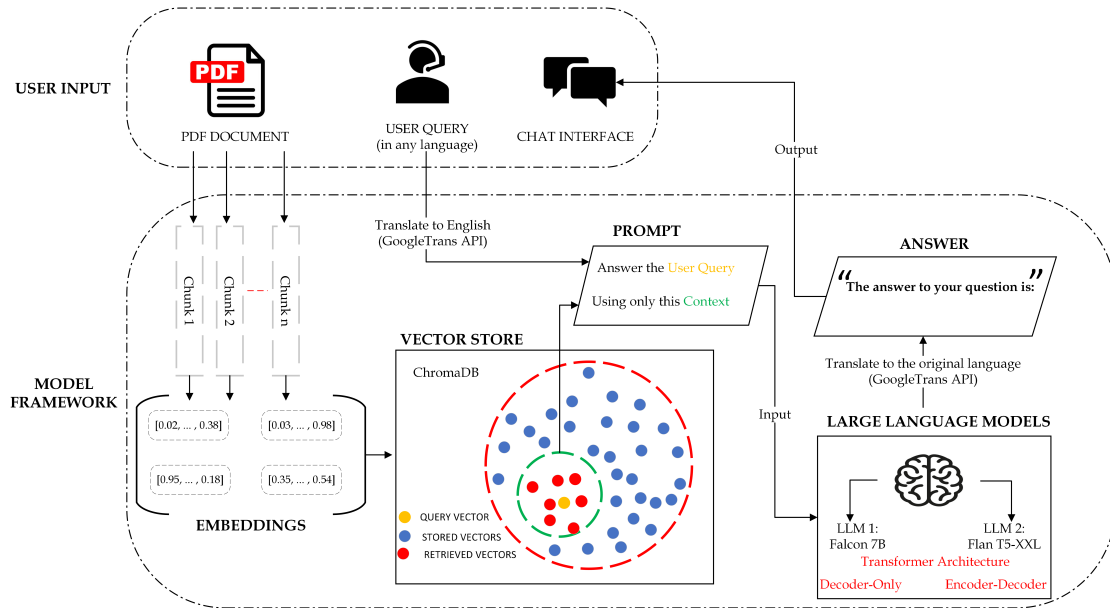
USER INPUT

PDF

PDF DOCUMENT

USER QUERY
(in any language)

CHAT INTERFACE

Output

MODEL FRAMEWORK

Translate to English
(GoogleTrans API)

PROMPT

Answer the User Query

Using only this Context

ANSWER

“The answer to your question is:”

Chunk 1

Chunk 2

Chunk n

[0.02, ... , 0.38]

[0.03, ... , 0.98]

[0.95, ... , 0.18]

[0.35, ... , 0.54]

EMBEDDINGS

VECTOR STORE

ChromaDB

QUERY VECTOR

STORED VECTORS

RETRIEVED VECTORS

Input

Translate to the original language
(GoogleTrans API)

LARGE LANGUAGE MODELS

LLM 1:
Falcon 7B

LLM 2:
Flan T5-XXL

Transformer Architecture

Decoder-Only

Encoder-Decoder